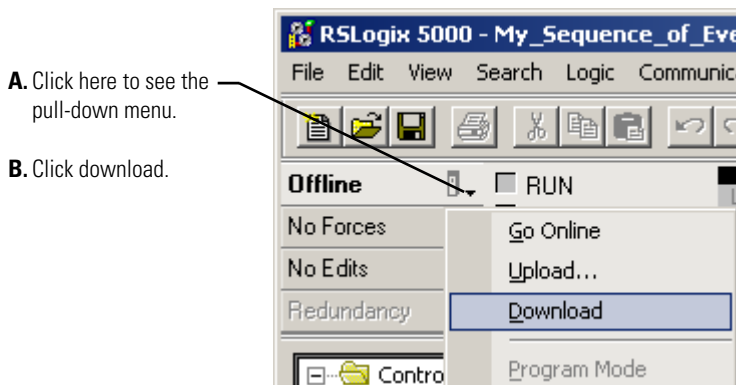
A. Click here to see the pull-down menu.

B. Click download.

RSLogix 5000 - My_Sequence_of_Eve

File Edit View Search Logic Communic

Offline

RUN

No Forces

No Edits

Redundancy

Go Online

Upload...

Download

Program Mode

Contro